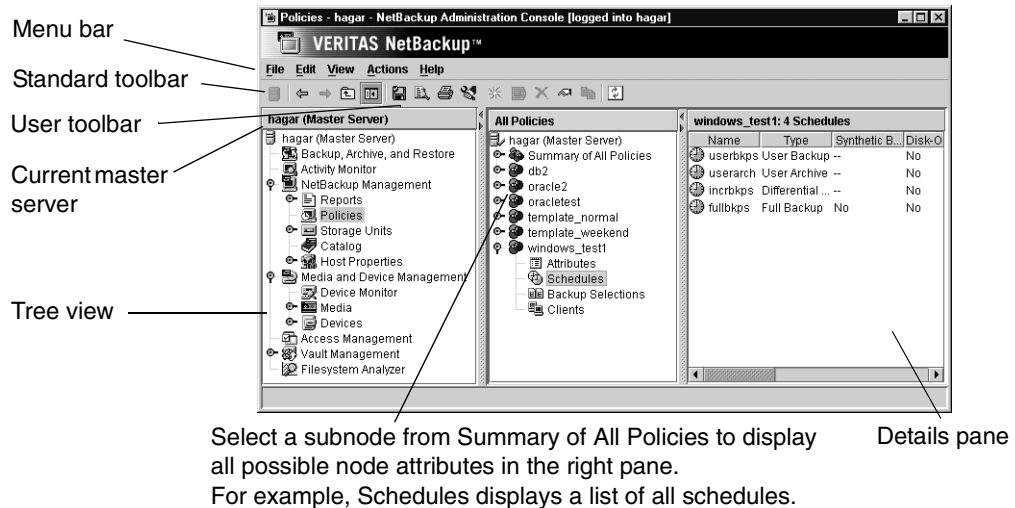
Menu bar

Standard toolbar

User toolbar

Current master server

Tree view

Policies - hagar - NetBackup Administration Console [logged into hagar]

VERITAS NetBackup™

File Edit View Actions Help

hagar (Master Server)

hagar (Master Server)
Backup, Archive, and Restore
Activity Monitor
NetBackup Management
Reports
Policies
Storage Units
Catalog
Host Properties
Media and Device Management
Device Monitor
Media
Devices
Access Management
Vault Management
Filesystem Analyzer

All Policies

hagar (Master Server)
Summary of All Policies
db2
oracle2
oracletest
template_normal
template_weekend
windows_test1
Attributes
Schedules
Backup Selections
Clients

windows_test1: 4 Schedules

| Name | Type | Synthetic B... | Disk-O |
|---|---|---|---|
| userbkps | User Backup | -- | No |
| userarch | User Archive | -- | No |
| incrbkps | Differential ... | -- | No |
| fullbkps | Full Backup | No | No |

Select a subnode from Summary of All Policies to display all possible node attributes in the right pane.
For example, Schedules displays a list of all schedules.

Details pane